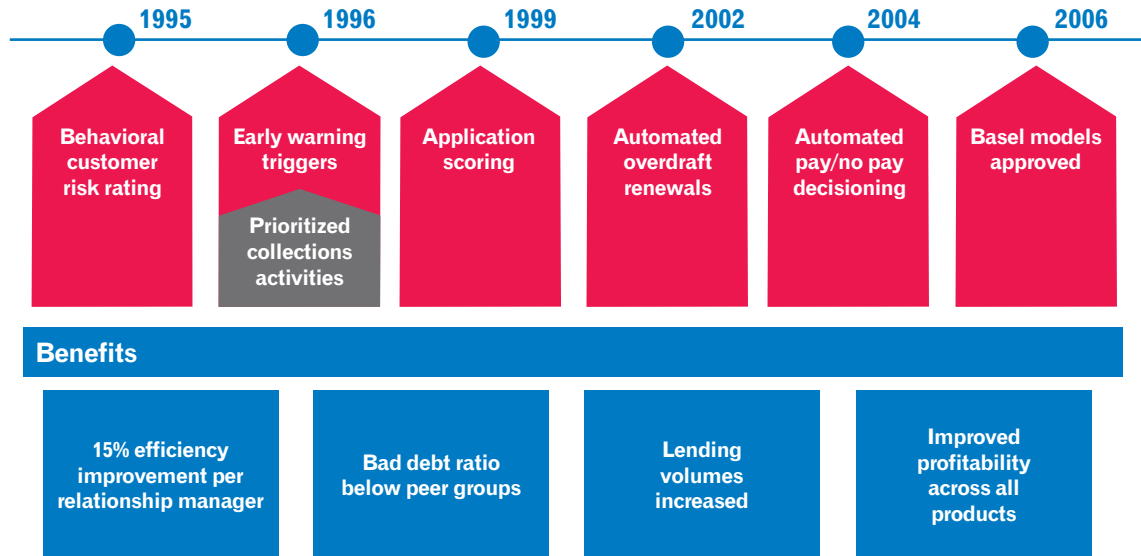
1995

Behavioral customer risk rating

1996

Early warning triggers

Prioritized collections activities

1999

Application scoring

2002

Automated overdraft renewals

2004

Automated pay/no pay decisioning

2006

Basel models approved

Benefits

15% efficiency improvement per relationship manager

Bad debt ratio below peer groups

Lending volumes increased

Improved profitability across all products